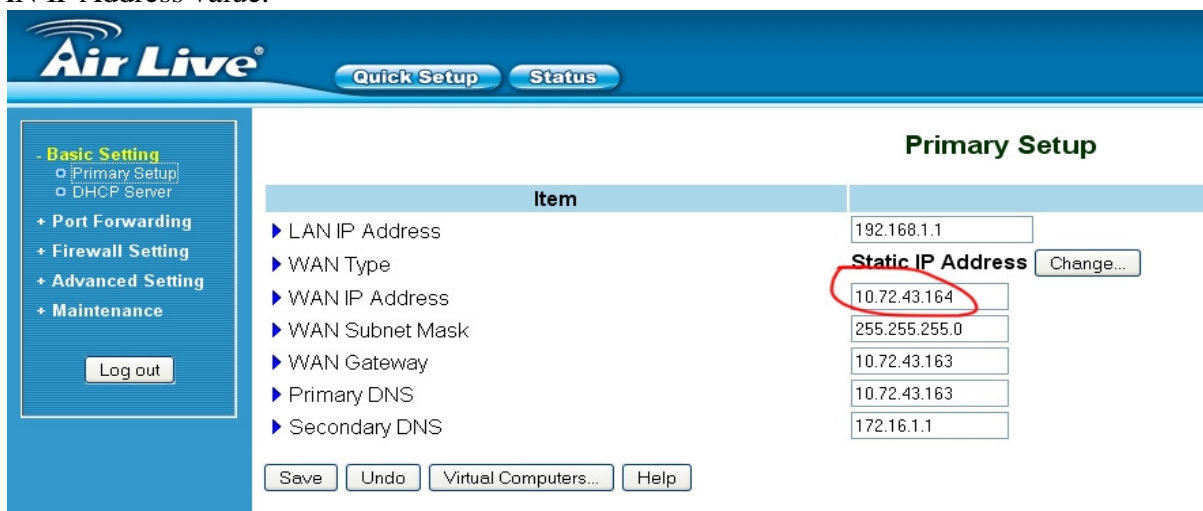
AN IP Address value.

Air Live

Quick Setup Status

- Basic Setting
Primary Setup
DHCP Server
+ Port Forwarding
+ Firewall Setting
+ Advanced Setting
+ Maintenance

Log out

Primary Setup

| Item | |
|---|---|
| LAN IP Address | 192.168.1.1 |
| WAN Type | Static IP Address Change... |
| WAN IP Address | 10.72.43.164 |
| WAN Subnet Mask | 255.255.255.0 |
| WAN Gateway | 10.72.43.163 |
| Primary DNS | 10.72.43.163 |
| Secondary DNS | 172.16.1.1 |

Save Undo Virtual Computers... Help